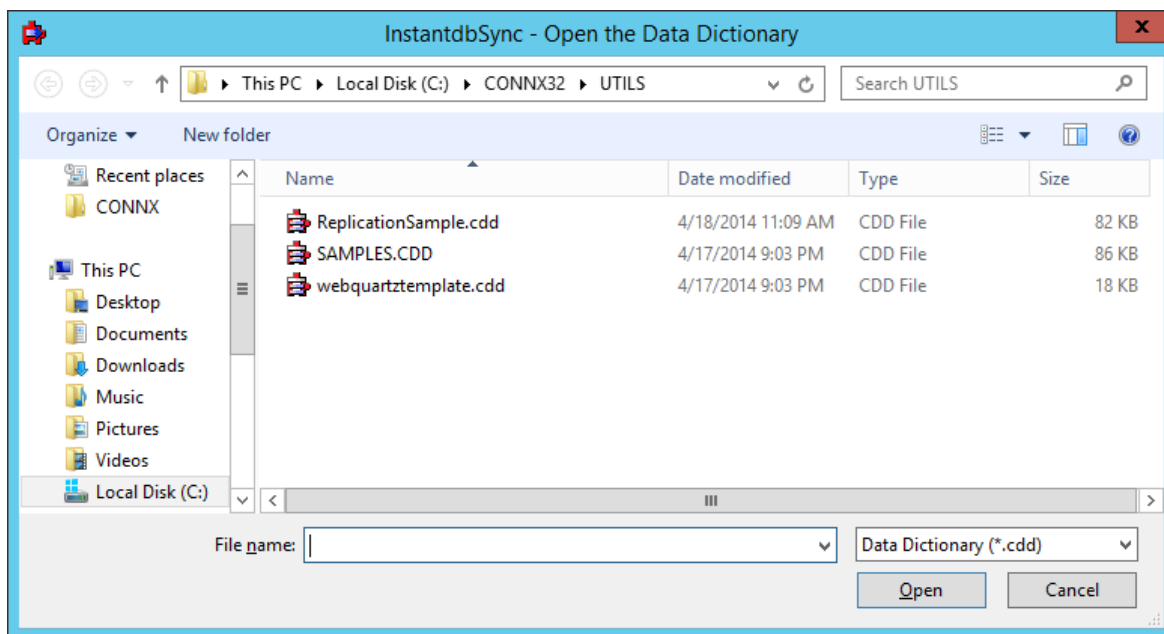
InstantdbSync - Open the Data Dictionary

x

This PC ▸ Local Disk (C:) ▸ CONNX32 ▸ UTILS

Search UTILS

Organize ▾

New folder

Recent places
CONNX

This PC
Desktop
Documents
Downloads
Music
Pictures
Videos
Local Disk (C:)

| Name | Date modified | Type | Size |
|---|---|---|---|
| ReplicationSample.cdd | 4/18/2014 11:09 AM | CDD File | 82 KB |
| SAMPLES.CDD | 4/17/2014 9:03 PM | CDD File | 86 KB |
| webquartztemplate.cdd | 4/17/2014 9:03 PM | CDD File | 18 KB |

File name:

Data Dictionary (*.cdd)

Open

Cancel